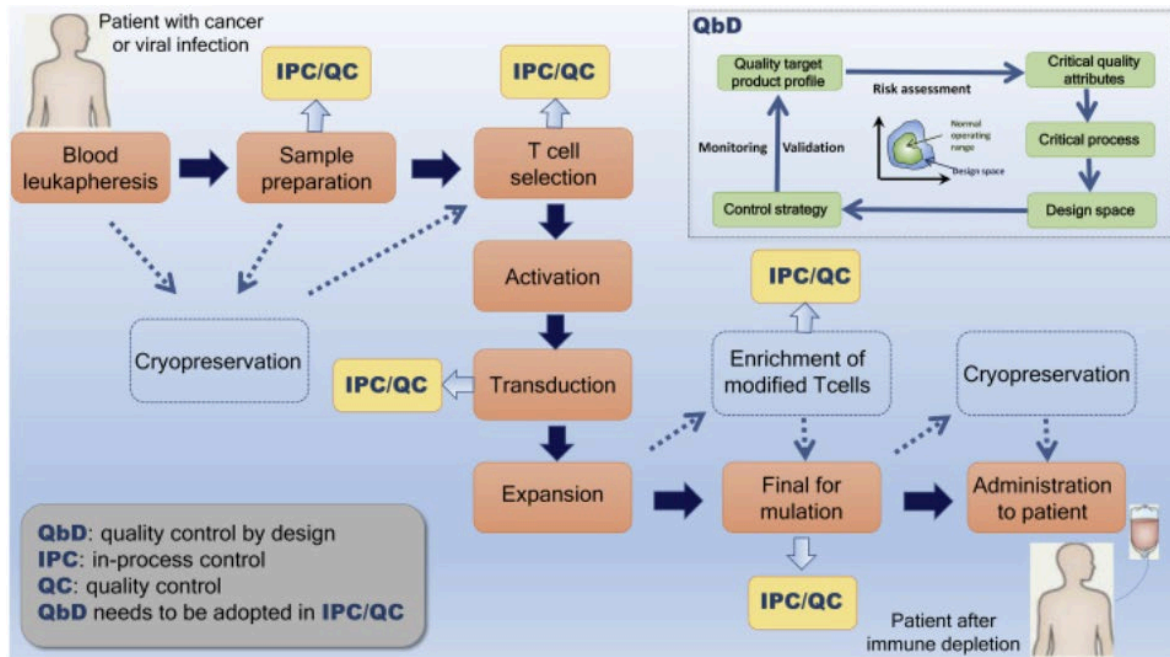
Patient with cancer or viral infection

IPC/QC

IPC/QC

Blood leukapheresis

Sample preparation

T cell selection

QbD

Quality target product profile

Risk assessment

Critical quality attributes

Critical process

Monitoring

Validation

Normal operating range

Design space

Control strategy

Design space

Activation

IPC/QC

Cryopreservation

IPC/QC

Transduction

Enrichment of modified Tcells

Cryopreservation

Expansion

Final for mulation

Administration to patient

QbD: quality control by design
IPC: in-process control
QC: quality control
QbD needs to be adopted in IPC/QC

IPC/QC

Patient after immune depletion